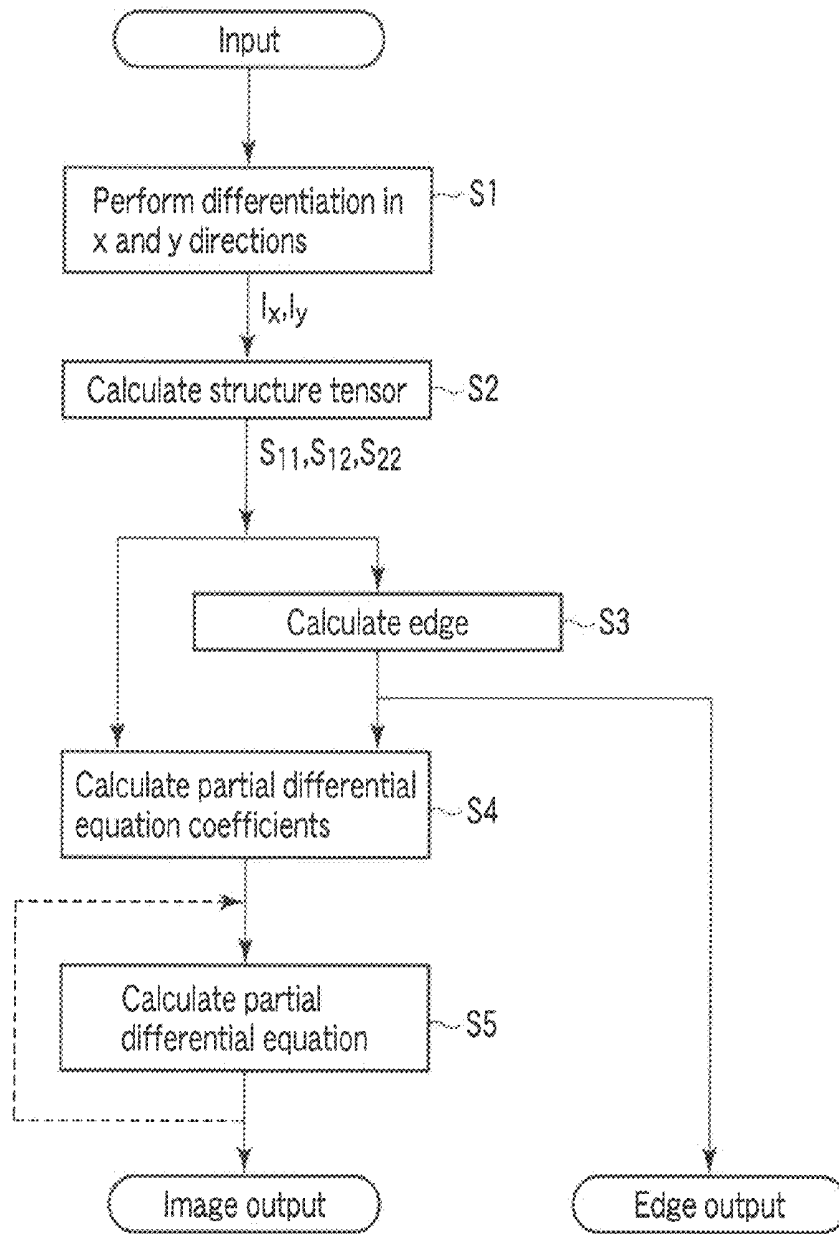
Input

Perform differentiation in x and y directions

S1

$I_x, I_y$

Calculate structure tensor

S2

$S_{11}, S_{12}, S_{22}$

Calculate edge

S3

Calculate partial differential equation coefficients

S4

Calculate partial differential equation

S5

Image output

Edge output